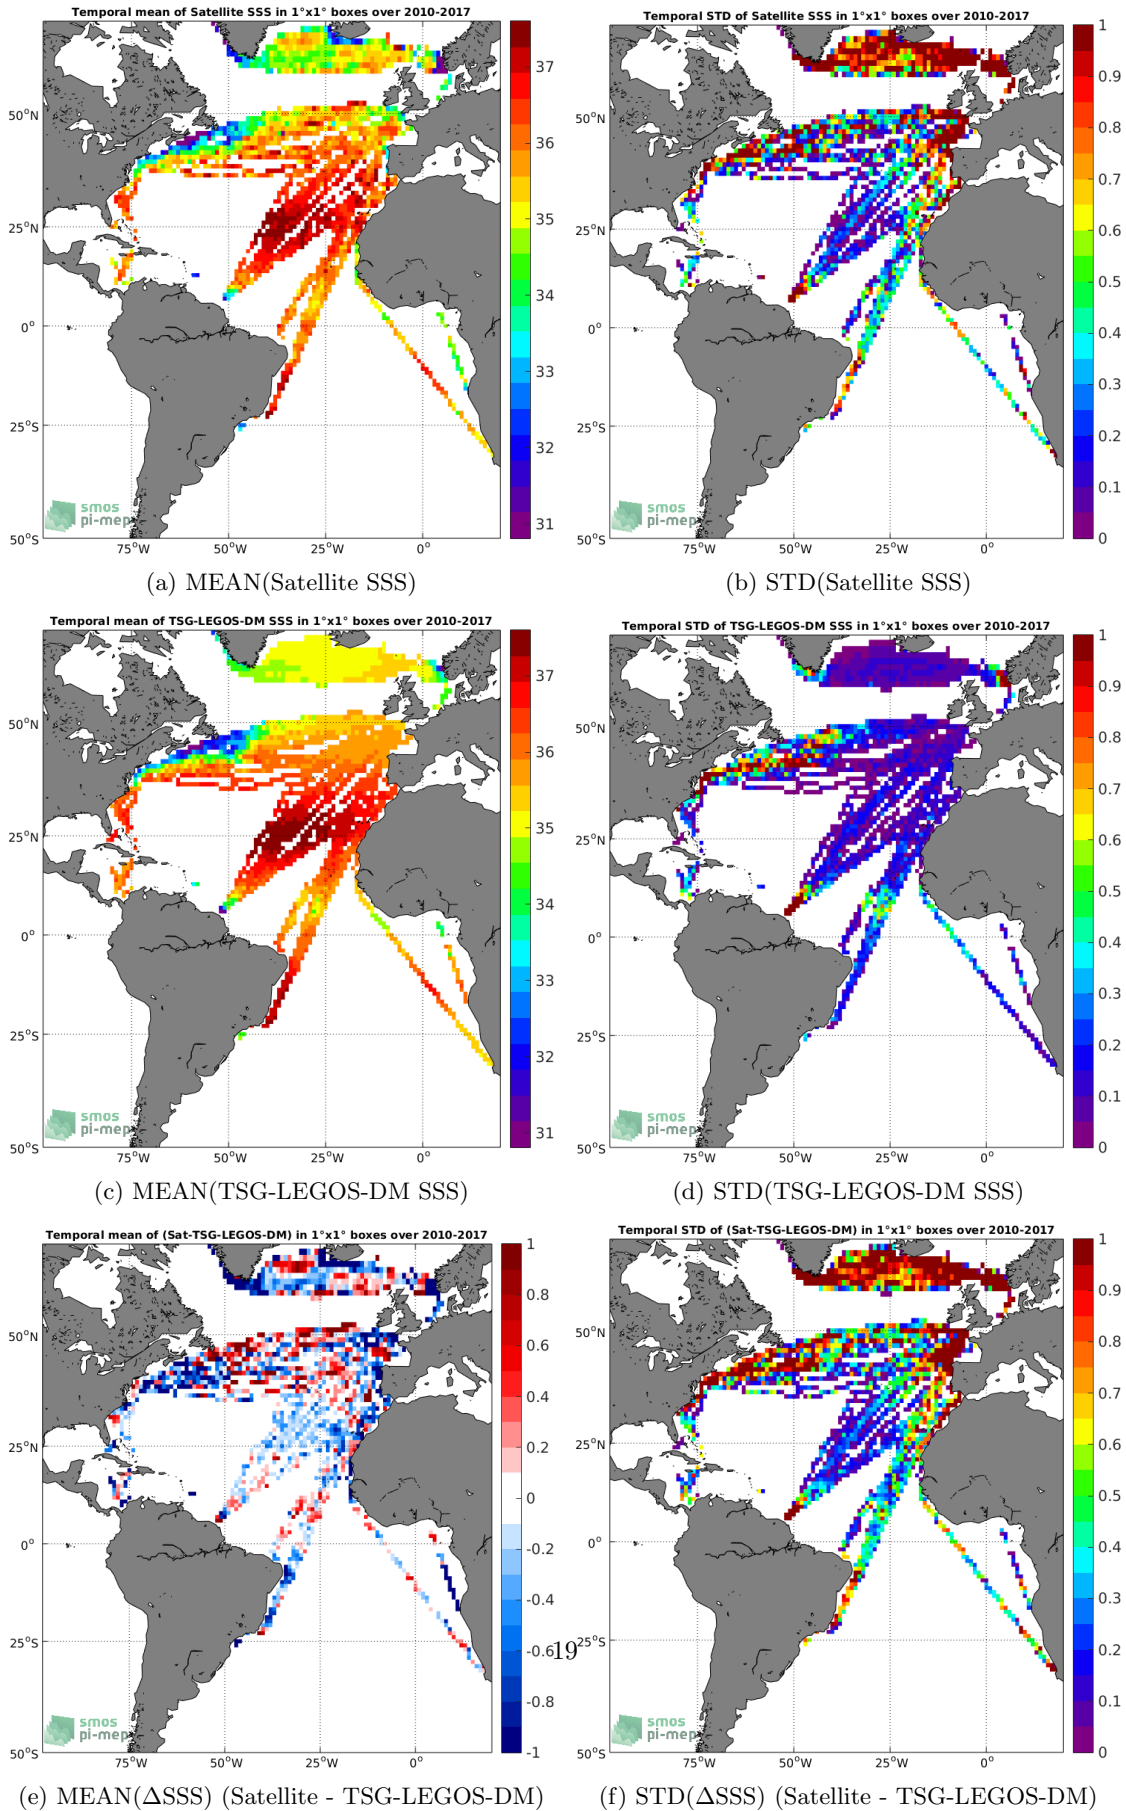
Temporal mean of Satellite SSS in 1°x1° boxes over 2010-2017

37
36
35
34
33
32
31

50°N
25°N
0°
25°S
50°S
75°W 50°W 25°W 0°

smos pi-mep

(a) MEAN(Satellite SSS)

Temporal STD of Satellite SSS in 1°x1° boxes over 2010-2017

1
0.9
0.8
0.7
0.6
0.5
0.4
0.3
0.2
0.1
0

50°N
25°N
0°
25°S
50°S
75°W 50°W 25°W 0°

smos pi-mep

(b) STD(Satellite SSS)

Temporal mean of TSG-LEGOS-DM SSS in 1°x1° boxes over 2010-2017

37
36
35
34
33
32
31

50°N
25°N
0°
25°S
50°S
75°W 50°W 25°W 0°

smos pi-mep

(c) MEAN(TSG-LEGOS-DM SSS)

Temporal STD of TSG-LEGOS-DM SSS in 1°x1° boxes over 2010-2017

1
0.9
0.8
0.7
0.6
0.5
0.4
0.3
0.2
0.1
0

50°N
25°N
0°
25°S
50°S
75°W 50°W 25°W 0°

smos pi-mep

(d) STD(TSG-LEGOS-DM SSS)

Temporal mean of (Sat-TSG-LEGOS-DM) in 1°x1° boxes over 2010-2017

1
0.8
0.6
0.4
0.2
0
-0.2
-0.4
-0.6
-0.8
-1

50°N
25°N
0°
25°S
50°S
75°W 50°W 25°W 0°

smos pi-mep

(e) MEAN(ΔSSS) (Satellite - TSG-LEGOS-DM)

Temporal STD of (Sat-TSG-LEGOS-DM) in 1°x1° boxes over 2010-2017

1
0.9
0.8
0.7
0.6
0.5
0.4
0.3
0.2
0.1
0

50°N
25°N
0°
25°S
50°S
75°W 50°W 25°W 0°

smos pi-mep

(f) STD(ΔSSS) (Satellite - TSG-LEGOS-DM)

19